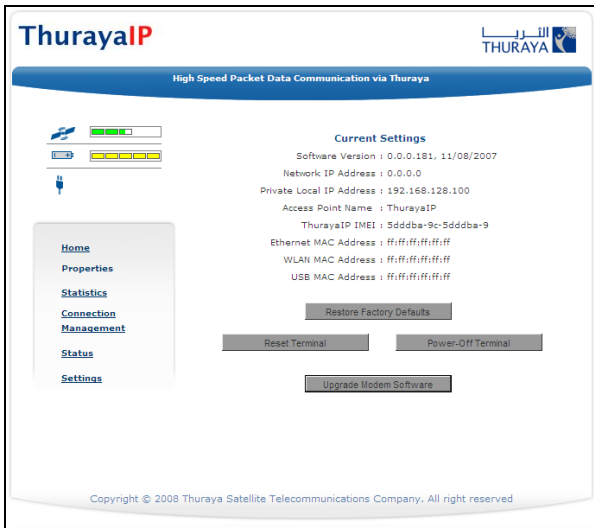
ThurayaIP

الثريا
THURAYA

High Speed Packet Data Communication via Thuraya

Home
Properties
Statistics
Connection Management
Status
Settings

Current Settings

| | |
|---|---|
| Software Version : | 0.0.0.181, 11/08/2007 |
| Network IP Address : | 0.0.0.0 |
| Private Local IP Address : | 192.168.128.100 |
| Access Point Name : | ThurayaIP |
| ThurayaIP IMEI : | 5dddba-9c-5dddba-9 |
| Ethernet MAC Address : | ff:ff:ff:ff:ff:ff |
| WLAN MAC Address : | ff:ff:ff:ff:ff:ff |
| USB MAC Address : | ff:ff:ff:ff:ff:ff |

Restore Factory Defaults

Reset Terminal

Power-Off Terminal

Upgrade Modem Software

Copyright © 2008 Thuraya Satellite Telecommunications Company. All right reserved